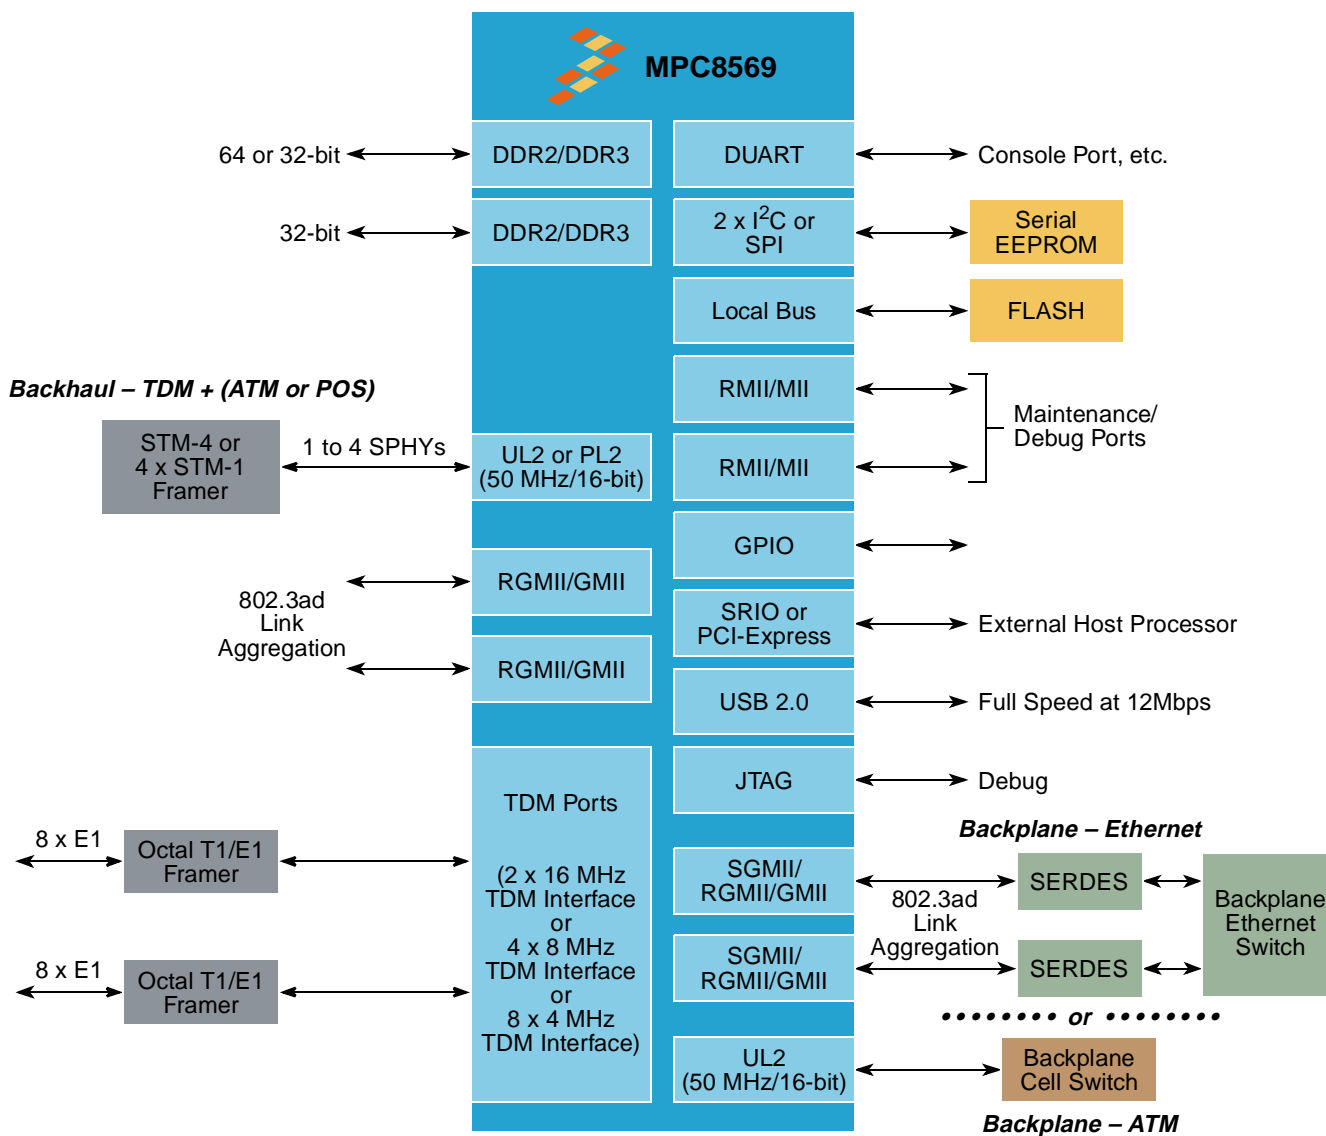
MPC8569

64 or 32-bit

DDR2/DDR3

DUART

Console Port, etc.

32-bit

DDR2/DDR3

2 x $I^2C$ or SPI

Serial EEPROM

Local Bus

FLASH

Backhaul – TDM + (ATM or POS)

RMII/MII

Maintenance/ Debug Ports

STM-4 or 4 x STM-1 Framer

1 to 4 SPHYs

UL2 or PL2 (50 MHz/16-bit)

RMII/MII

GPIO

RGMII/GMII

802.3ad Link Aggregation

SRIO or PCI-Express

External Host Processor

RGMII/GMII

USB 2.0

Full Speed at 12Mbps

JTAG

Debug

TDM Ports

(2 x 16 MHz TDM Interface or 4 x 8 MHz TDM Interface or 8 x 4 MHz TDM Interface)

Backplane – Ethernet

8 x E1

Octal T1/E1 Framer

SGMII/ RGMII/GMII

SERDES

Backplane Ethernet Switch

802.3ad Link Aggregation

8 x E1

Octal T1/E1 Framer

SGMII/ RGMII/GMII

SERDES

•••••••• or ••••••••

UL2 (50 MHz/16-bit)

Backplane Cell Switch

Backplane – ATM